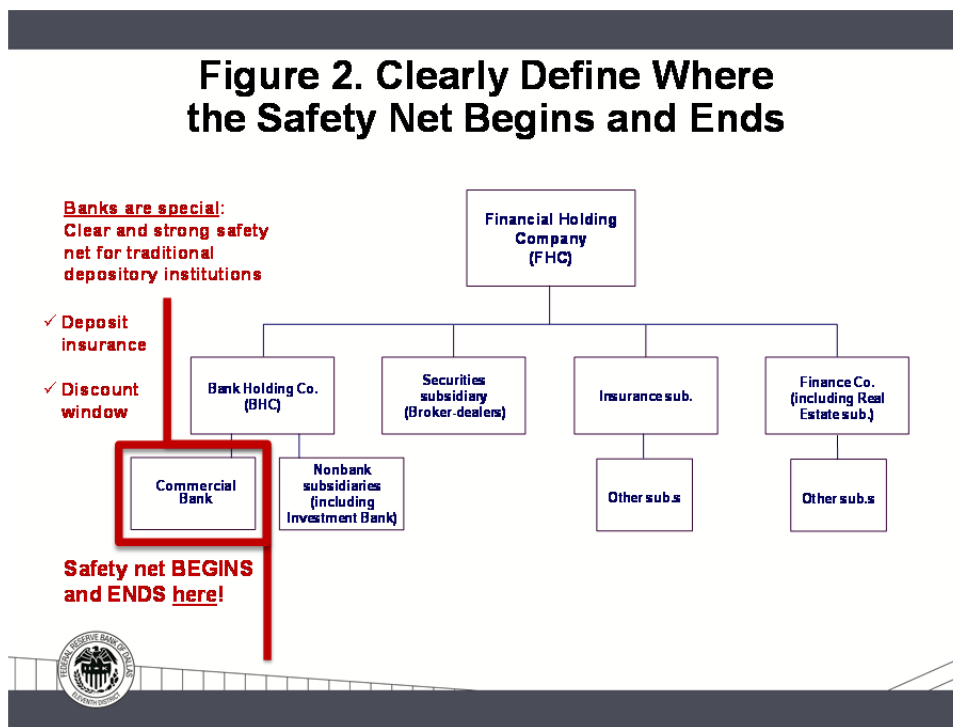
Figure 2. Clearly Define Where the Safety Net Begins and Ends

Banks are special: Clear and strong safety net for traditional depository institutions

✓ Deposit insurance

✓ Discount window

Financial Holding Company (FHC)

Bank Holding Co. (BHC)

Securities subsidiary (Broker-dealers)

Insurance sub.

Finance Co. (including Real Estate sub.)

Commercial Bank

Nonbank subsidiaries (including Investment Bank)

Other sub.s

Other sub.s

Safety net BEGINS and ENDS here!

FEDERAL RESERVE BANK OF DALLAS ELEVENTH DISTRICT